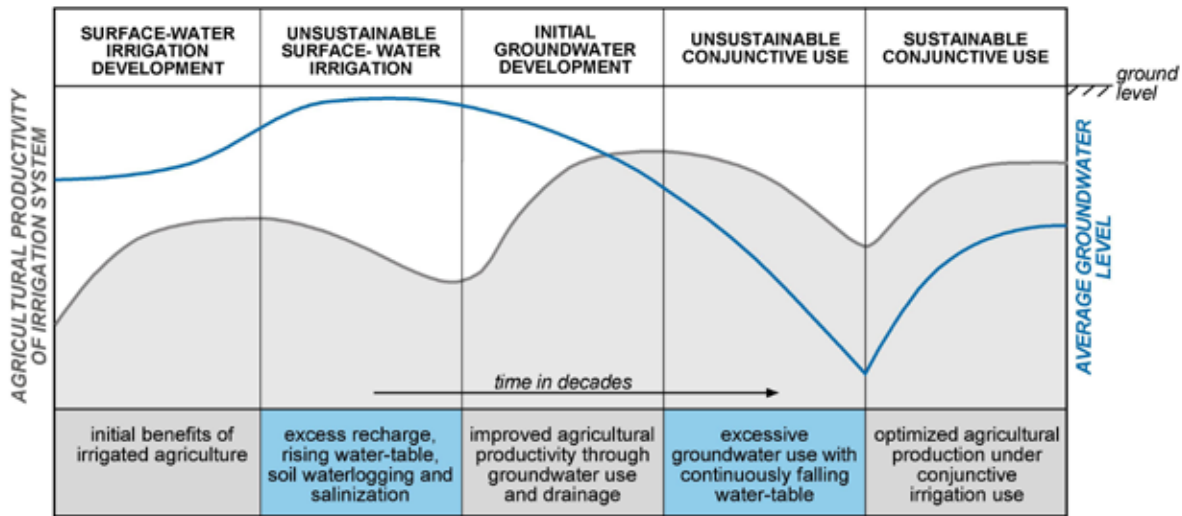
| SURFACE-WATER IRRIGATION DEVELOPMENT | UNSUSTAINABLE SURFACE- WATER IRRIGATION | INITIAL GROUNDWATER DEVELOPMENT | UNSUSTAINABLE CONJUNCTIVE USE | SUSTAINABLE CONJUNCTIVE USE |
|---|---|---|---|---|

ground level

AGRICULTURAL PRODUCTIVITY OF IRRIGATION SYSTEM

AVERAGE GROUNDWATER LEVEL

time in decades

| initial benefits of irrigated agriculture | excess recharge, rising water-table, soil waterlogging and salinization | improved agricultural productivity through groundwater use and drainage | excessive groundwater use with continuously falling water-table | optimized agricultural production under conjunctive irrigation use |
|---|---|---|---|---|